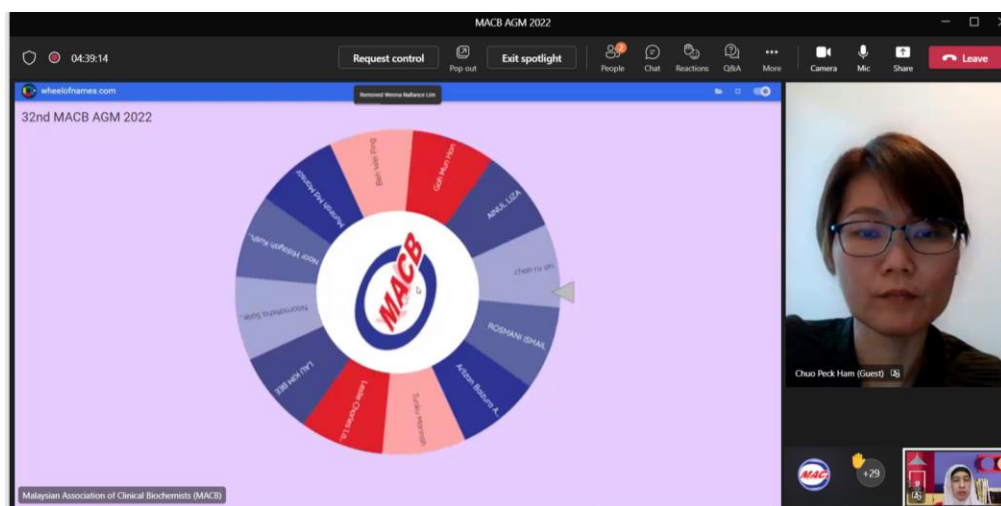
MACB AGM 2022

04:39:14

Request control

Pop out

Exit spotlight

People

Chat

Reactions

Q&A

More

Camera

Mic

Share

Leave

wheelofnames.com

Removed Werina Nallance Lim

32nd MACB AGM 2022

Goh Mun Hon

AINUL LIZA

chan ru sin

ROSMANI ISMAIL

Arlizan Baizura A...

Suhaila Hasnoor

Leslie Charles Lai...

LAU KIM BEE

Noorshidina Sulai...

Noor Hidayah Ruth...

Murizah Mat Mansor

Bah Wei Ping

MACB

Chuo Peck Ham (Guest)

+29

Malaysian Association of Clinical Biochemists (MACB)